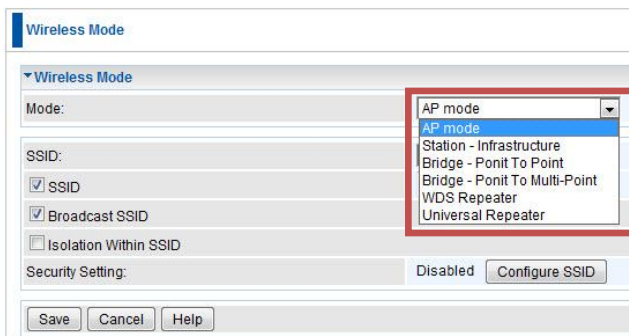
Wireless Mode

Wireless Mode

Mode:

AP mode

AP mode
Station - Infrastructure
Bridge - Ponit To Point
Bridge - Ponit To Multi-Point
WDS Repeater
Universal Repeater

SSID:

SSID

Broadcast SSID

Isolation Within SSID

Security Setting:

Disabled

Configure SSID

Save

Cancel

Help